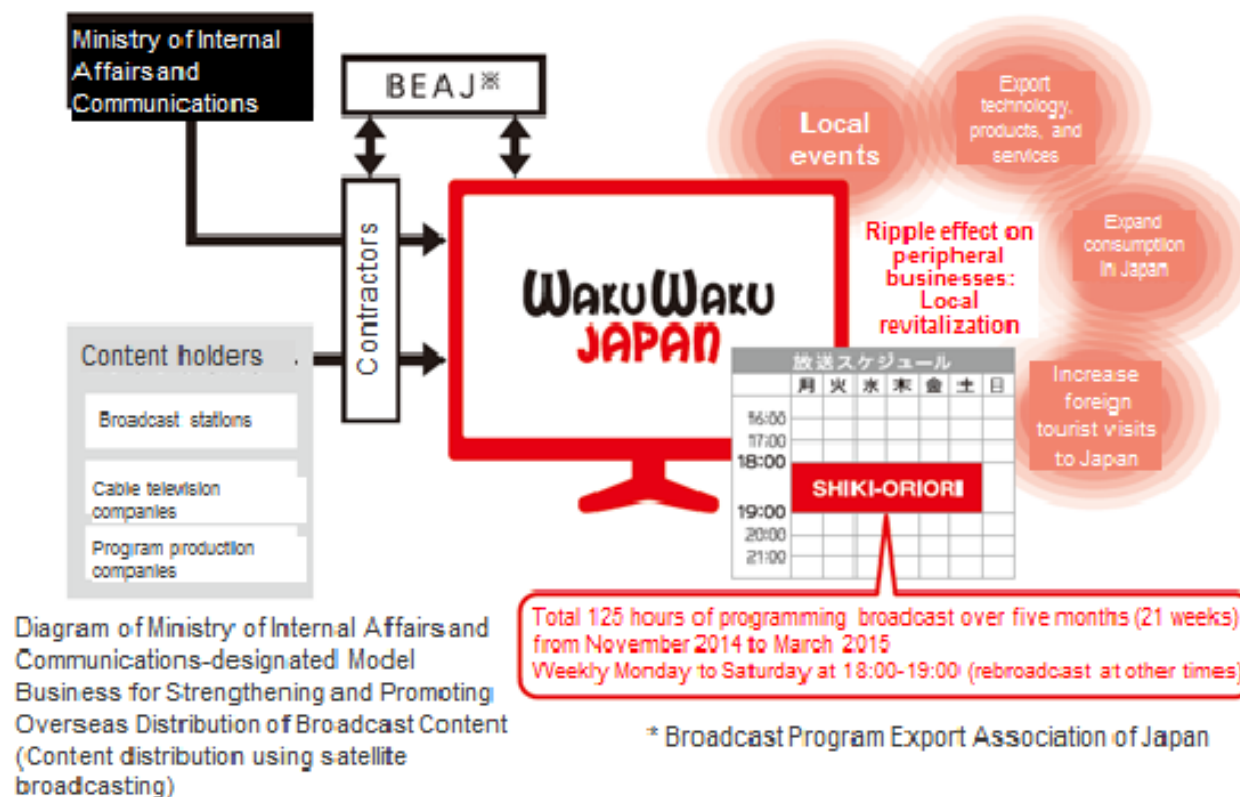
Ministry of Internal Affairs and Communications

BEAJ※

Contractors

Content holders

Broadcast stations

Cable television companies

Program production companies

WAKUWAKU JAPAN

Local events

Export technology, products, and services

Expand consumption in Japan

Increase foreign tourist visits to Japan

Ripple effect on peripheral businesses: Local revitalization

| 放送スケジュール | | | | | | | |
|---|---|---|---|---|---|---|---|
| | 月 | 火 | 水 | 木 | 金 | 土 | 日 |
| 16:00 | | | | | | | |
| 17:00 | | | | | | | |
| 18:00 | SHIKI-ORIORI | | | | | | |
| 19:00 | | | | | | | |
| 20:00 | | | | | | | |
| 21:00 | | | | | | | |

Total 125 hours of programming broadcast over five months (21 weeks) from November 2014 to March 2015
Weekly Monday to Saturday at 18:00-19:00 (rebroadcast at other times)

Diagram of Ministry of Internal Affairs and Communications-designated Model Business for Strengthening and Promoting Overseas Distribution of Broadcast Content (Content distribution using satellite broadcasting)

* Broadcast Program Export Association of Japan